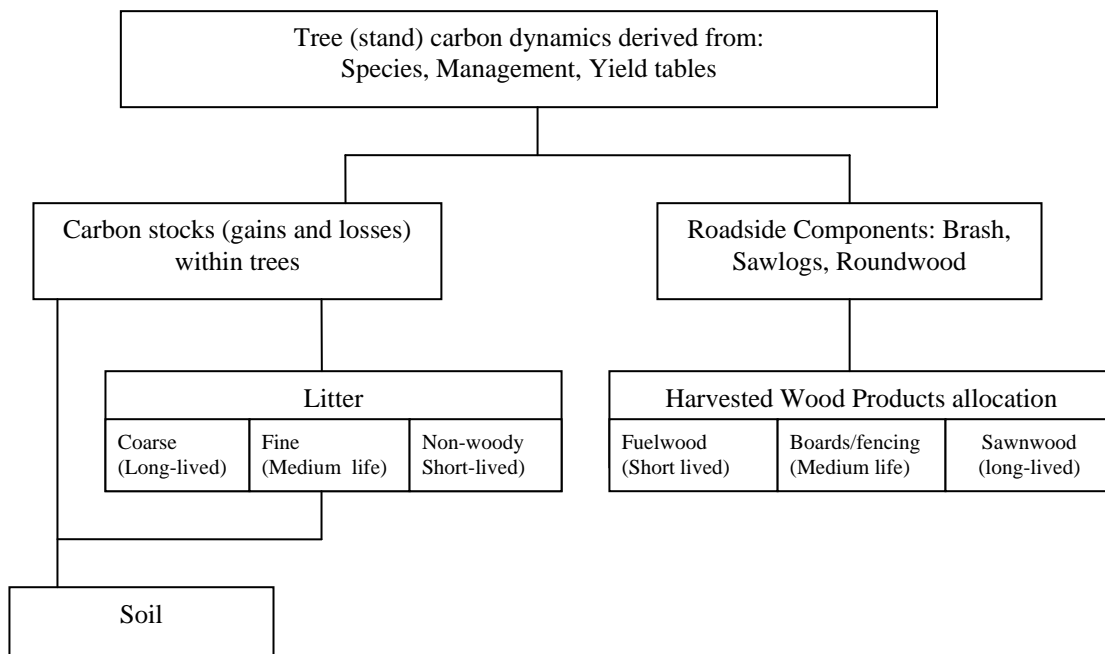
Tree (stand) carbon dynamics derived from:
Species, Management, Yield tables

Carbon stocks (gains and losses) within trees

Roadside Components: Brash, Sawlogs, Roundwood

Litter

| Coarse (Long-lived) | Fine (Medium life) | Non-woody Short-lived) |
|---|---|---|

Harvested Wood Products allocation

| Fuelwood (Short lived) | Boards/fencing (Medium life) | Sawnwood (long-lived) |
|---|---|---|

Soil